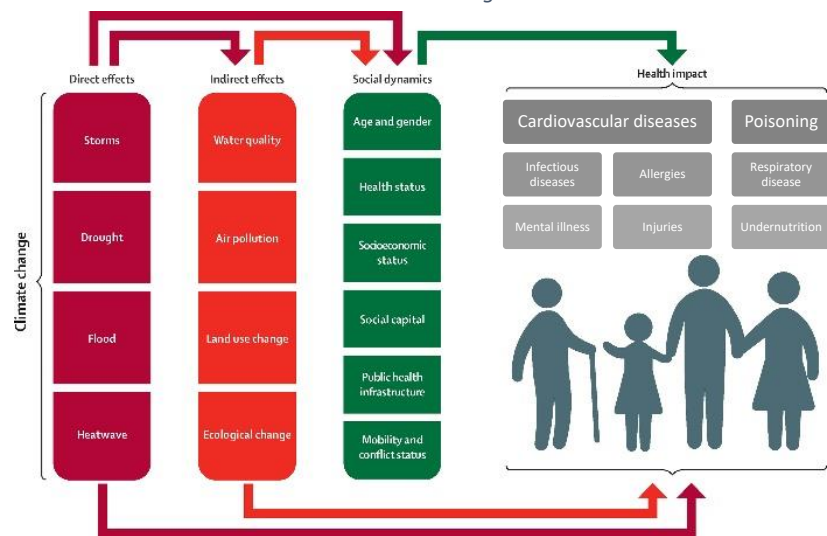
Climate change

Direct effects

Storms

Drought

Flood

Heatwave

Indirect effects

Water quality

Air pollution

Land use change

Ecological change

Social dynamics

Age and gender

Health status

Socioeconomic status

Social capital

Public health infrastructure

Mobility and conflict status

Health impact

Cardiovascular diseases

Poisoning

Infectious diseases

Allergies

Respiratory disease

Mental illness

Injuries

Undernutrition